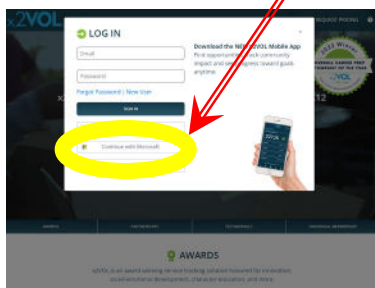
x2VOL

REQUEST PRICING

LOG IN

Email

Password

Forgot Password | New User

SIGN IN

Continue with Microsoft

Download the NEW x2VOL Mobile App

Find opportunities, track community impact and see progress toward goals anytime.

2022 Winner

OVERALL CAMPUS PREP COMPANY OF THE YEAR

x2VOL

AWARDS

x2VOL is an award-winning service-learning solution honored for innovation, social-emotional development, character education and more.